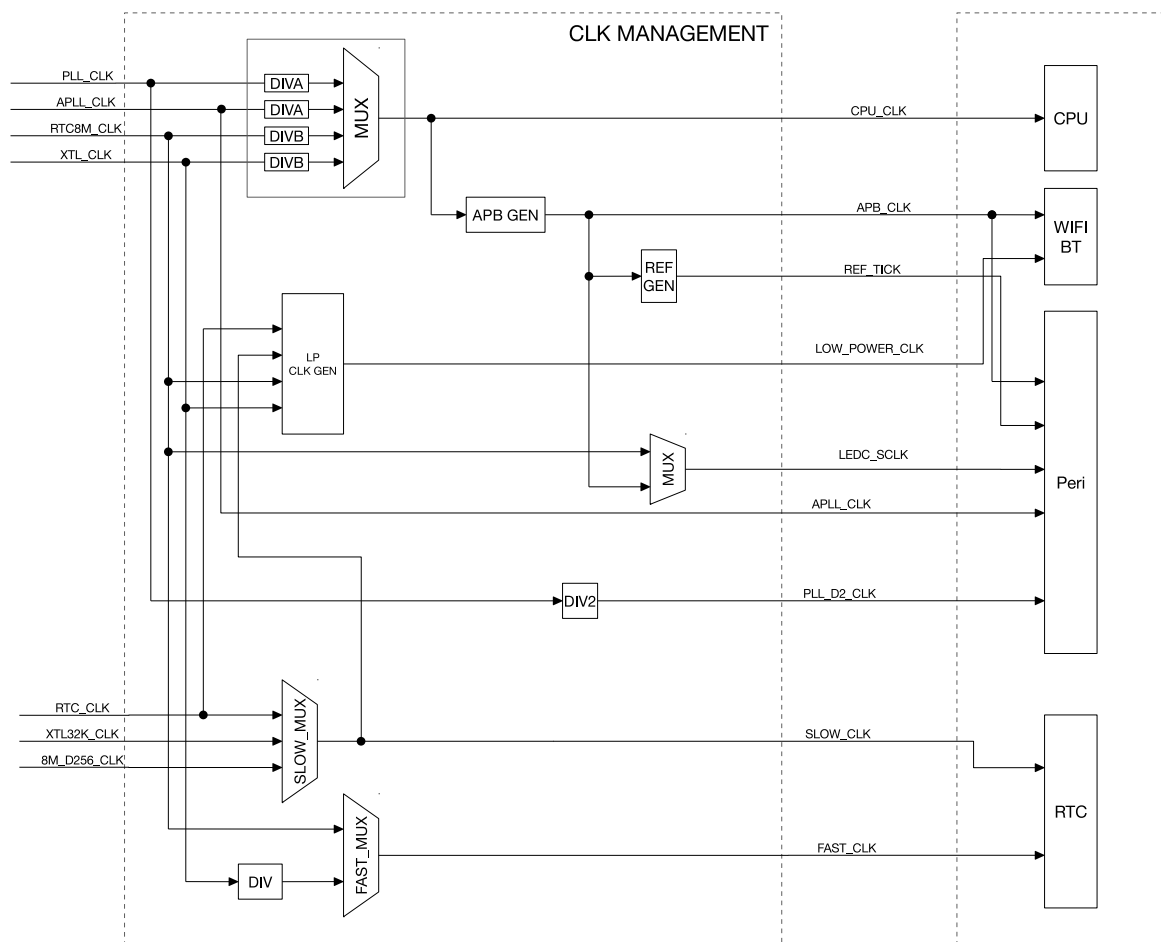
CLK MANAGEMENT

PLL_CLK
APLL_CLK
RTC8M_CLK
XTL_CLK

DIVA
DIVA
DIVB
DIVB
MUX

CPU_CLK
CPU

APB GEN
APB_CLK
WIFI BT

REF GEN
REF_TICK

LP CLK GEN
LOW_POWER_CLK

MUX
LEDC_SCLK
APLL_CLK
Peri

DIV2
PLL_D2_CLK

RTC_CLK
XTL32K_CLK
8M_D256_CLK
SLOW_MUX
SLOW_CLK

FAST_MUX
DIV
FAST_CLK
RTC